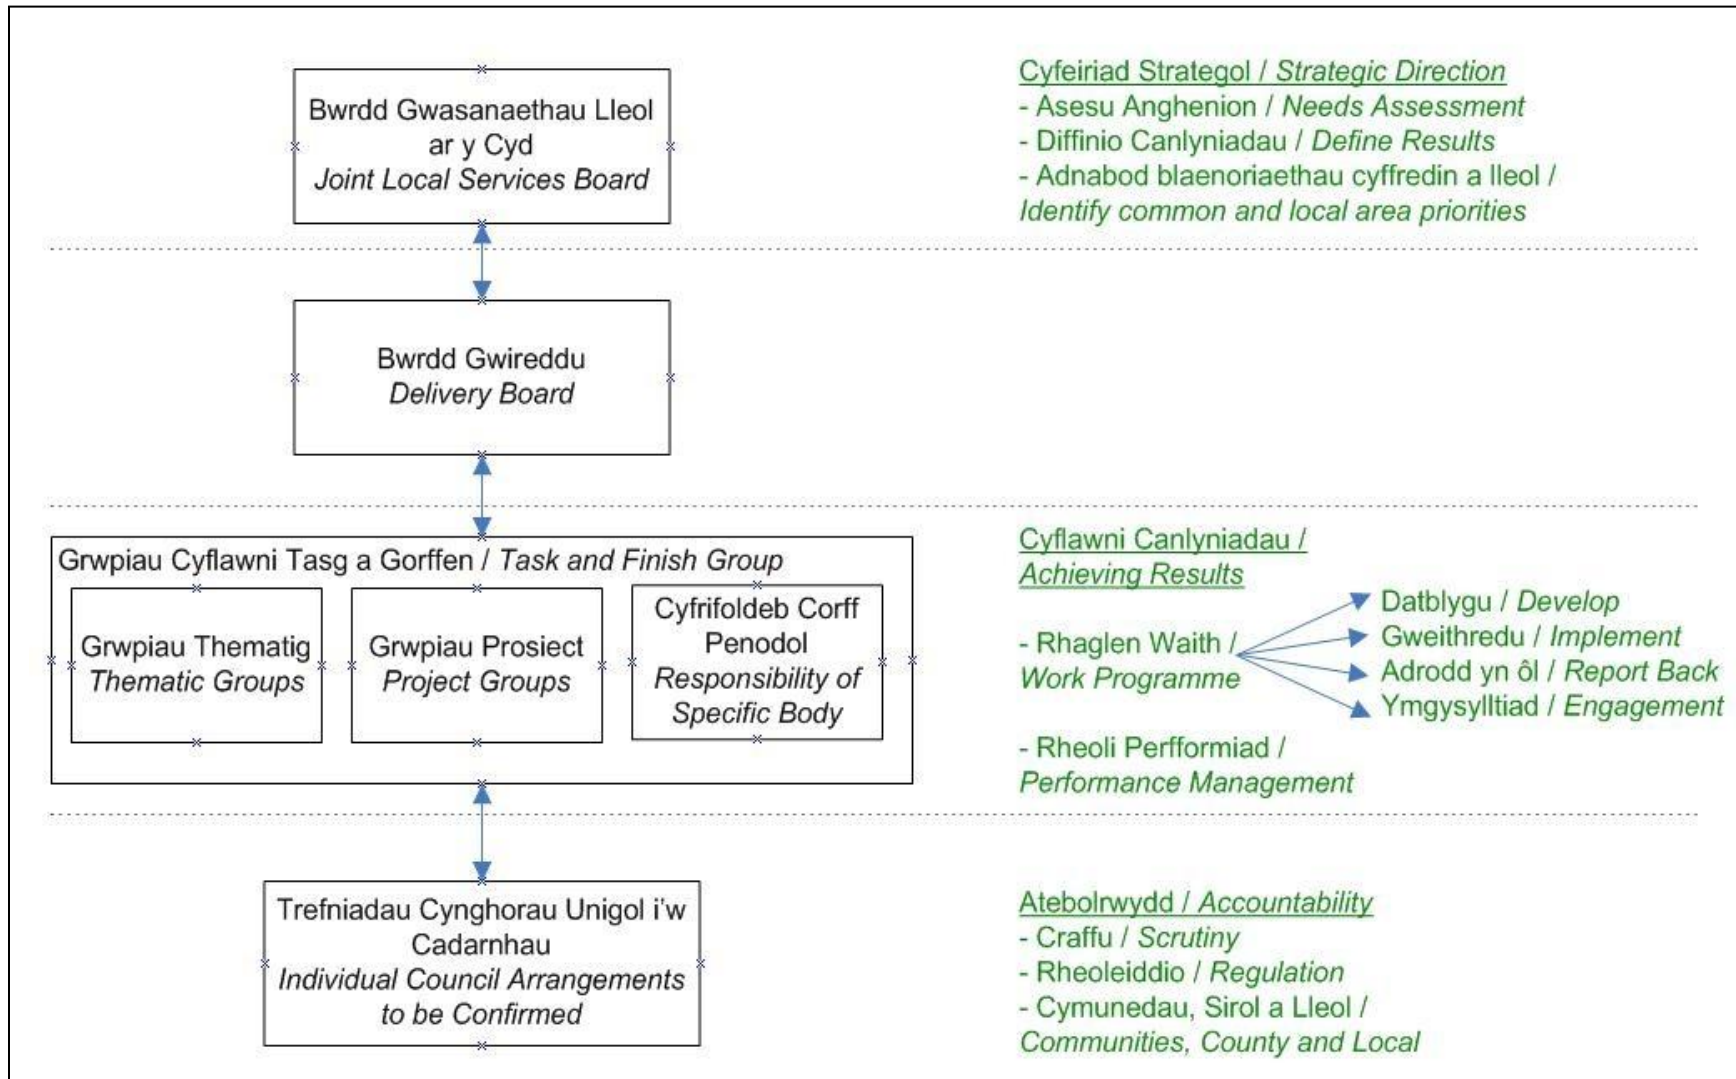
Bwrdd Gwasanaethau Lleol ar y Cyd
Joint Local Services Board

Cyfeiriad Strategol / Strategic Direction
- Asesu Anghenion / Needs Assessment
- Diffinio Canlyniadau / Define Results
- Adnabod blaenoriaethau cyffredin a lleol / Identify common and local area priorities

Bwrdd Gwireddu
Delivery Board

Grwpiau Cyflawni Tasg a Gorffen / Task and Finish Group

Grwpiau Thematig
Thematic Groups

Grwpiau Prosiect
Project Groups

Cyfrifoldeb Corff Penodol
Responsibility of Specific Body

Cyflawni Canlyniadau / Achieving Results

- Rhaglen Waith / Work Programme

Datblygu / Develop
Gweithredu / Implement
Adrodd yn ôl / Report Back
Ymgysylltiad / Engagement

- Rheoli Perfformiad / Performance Management

Trefniadau Cynghorau Unigol i'w Cadarnhau
Individual Council Arrangements to be Confirmed

Atebolrwydd / Accountability
- Craffu / Scrutiny
- Rheoleiddio / Regulation
- Cymunedau, Sirol a Lleol / Communities, County and Local